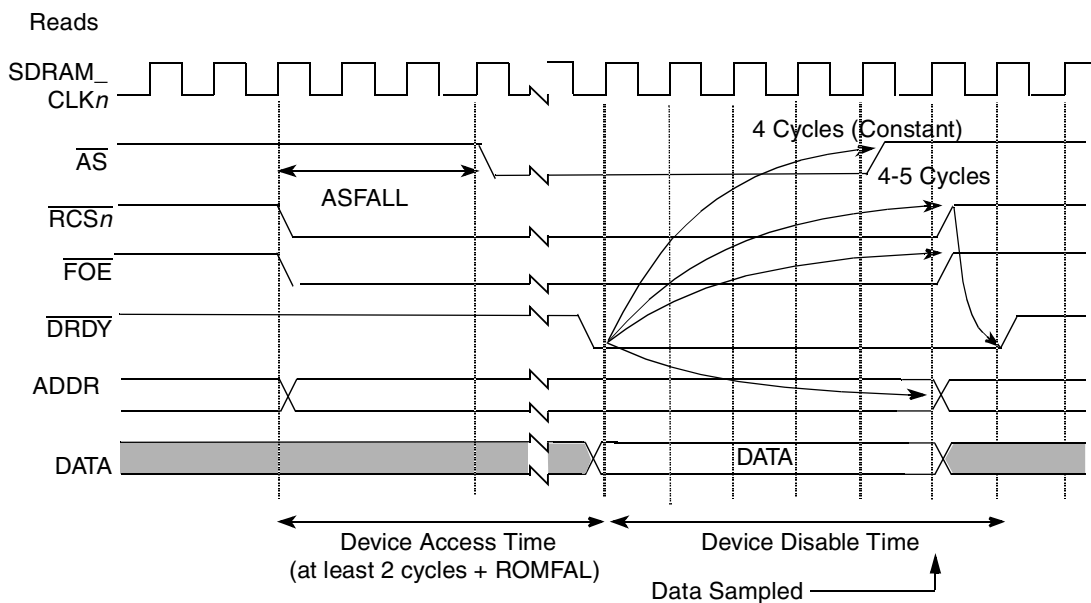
Reads

SDRAM_CLK$n$

$\overline{AS}$

ASFALL

$\overline{RCSn}$

$\overline{FOE}$

$\overline{DRDY}$

ADDR

DATA

4 Cycles (Constant)

4-5 Cycles

DATA

Device Access Time (at least 2 cycles + ROMFAL)

Device Disable Time

Data Sampled